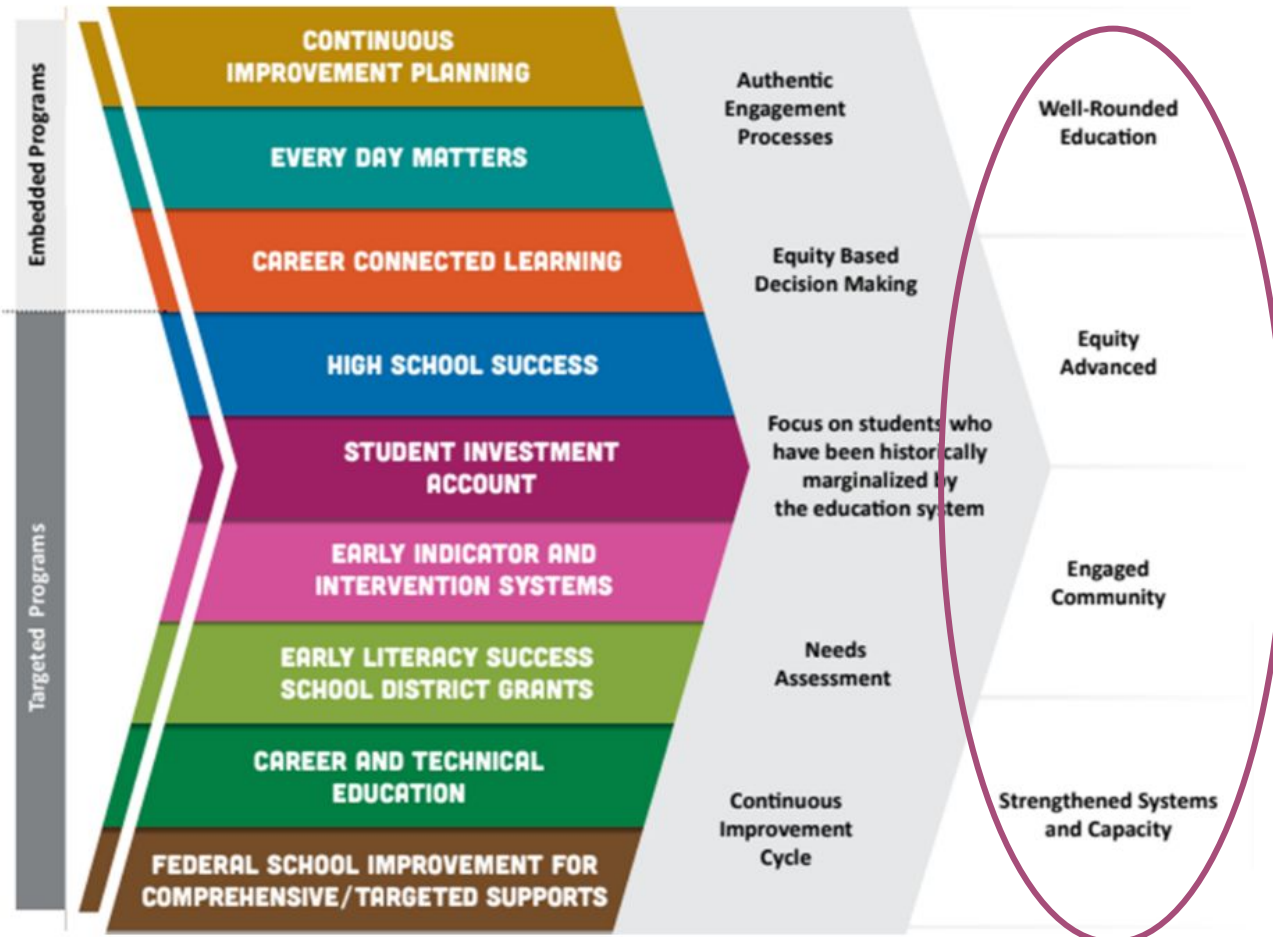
Embedded Programs

Targeted Programs

CONTINUOUS IMPROVEMENT PLANNING

EVERY DAY MATTERS

CAREER CONNECTED LEARNING

HIGH SCHOOL SUCCESS

STUDENT INVESTMENT ACCOUNT

EARLY INDICATOR AND INTERVENTION SYSTEMS

EARLY LITERACY SUCCESS SCHOOL DISTRICT GRANTS

CAREER AND TECHNICAL EDUCATION

FEDERAL SCHOOL IMPROVEMENT FOR COMPREHENSIVE/TARGETED SUPPORTS

Authentic Engagement Processes

Equity Based Decision Making

Focus on students who have been historically marginalized by the education system

Needs Assessment

Continuous Improvement Cycle

Well-Rounded Education

Equity Advanced

Engaged Community

Strengthened Systems and Capacity